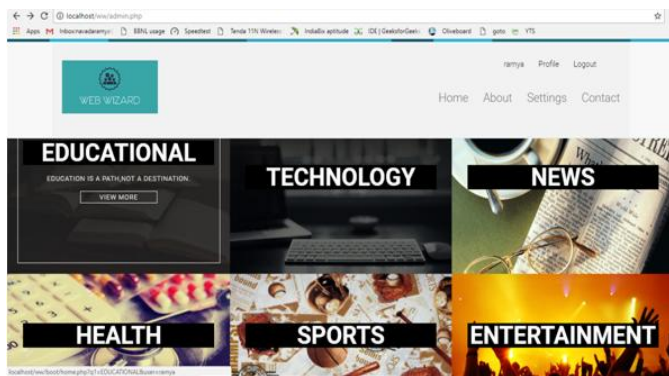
localhost/ww/admin.php

Apps Inbox-navadaramy... BSNL usage Speedtest Tenda 11N Wireless IndiaBix aptitude IDE | GeeksforGeeks Oliveboard goto YTS

WEB WIZARD

ramya Profile Logout

Home About Settings Contact

EDUCATIONAL

EDUCATION IS A PATH,NOT A DESTINATION.

VIEW MORE

TECHNOLOGY

NEWS

HEALTH

SPORTS

ENTERTAINMENT

localhost/ww/boot/home.php?q1=EDUCATIONAL&user=ramya